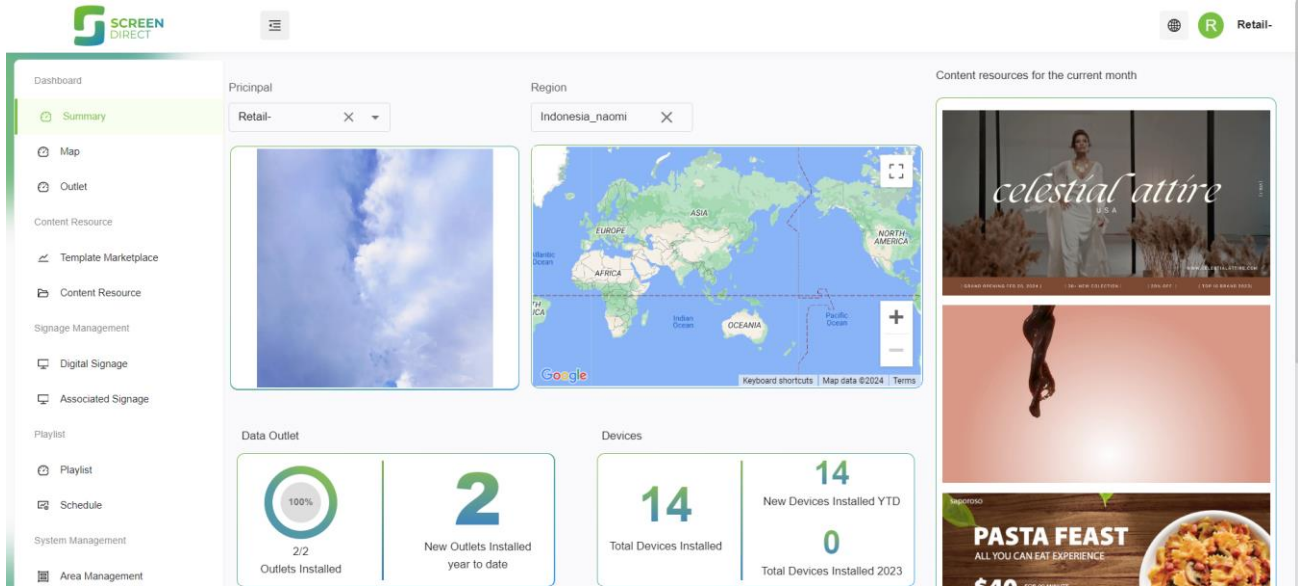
SCREEN DIRECT

R Retail-

Dashboard

Summary

Map

Outlet

Content Resource

Template Marketplace

Content Resource

Signage Management

Digital Signage

Associated Signage

Playlist

Playlist

Schedule

System Management

Area Management

Pricinpal

Retail-

Region

Indonesia_naomi

ASIA
EUROPE
NORTH AMERICA
Atlantic Ocean
AFRICA
Indian Ocean
OCEANIA
Pacific Ocean

Google
Keyboard shortcuts | Map data ©2024 | Terms

Content resources for the current month

celestial attire
USA
GRAND OPENING FEB 05, 2024 | 30+ NEW COLLECTION | 20% OFF | TOP 10 BRAND 2023
WWW.CELESTIAL-ATTIRE.COM

Saporoso
PASTA FEAST
ALL YOU CAN EAT EXPERIENCE
$40

Data Outlet

100%

2/2
Outlets Installed

2
New Outlets Installed year to date

Devices

14
Total Devices Installed

14
New Devices Installed YTD

0
Total Devices Installed 2023